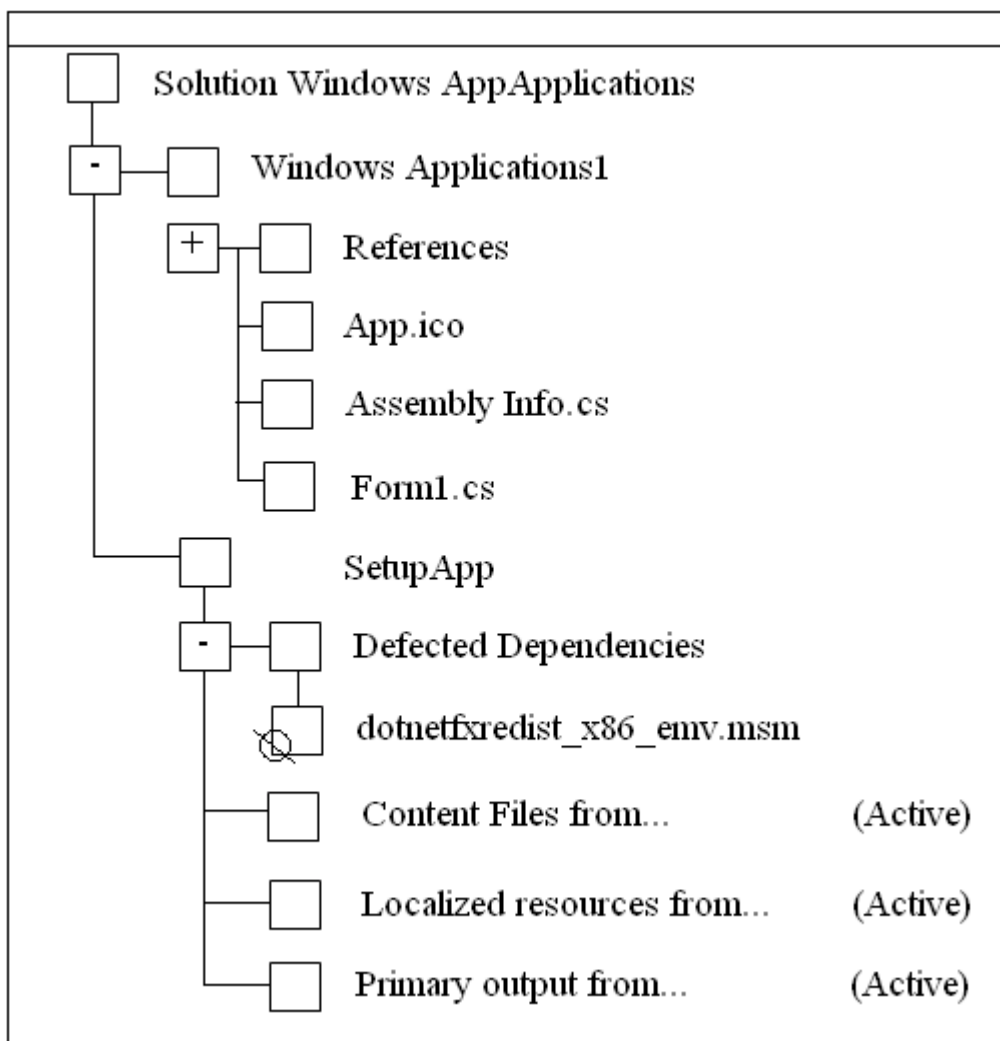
Solution Windows AppApplications

-

Windows Applications1

+

References

App.ico

Assembly Info.cs

Form1.cs

SetupApp

-

Defected Dependencies

dotnetfxredist_x86_emv.msm

Content Files from... (Active)

Localized resources from... (Active)

Primary output from... (Active)